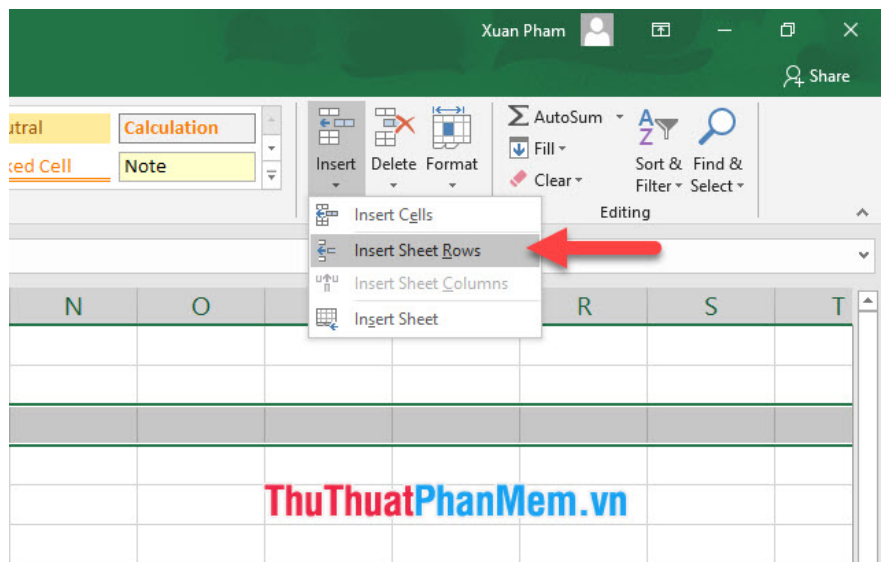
Xuan Pham

Share

utral
Calculation
ked Cell
Note

Insert
Delete
Format

AutoSum
Fill
Clear

Sort & Filter
Find & Select

Editing

Insert Cells
Insert Sheet Rows
Insert Sheet Columns
Insert Sheet

| N | O | | | R | S | T |
|---|---|---|---|---|---|---|

ThuThuatPhanMem.vn